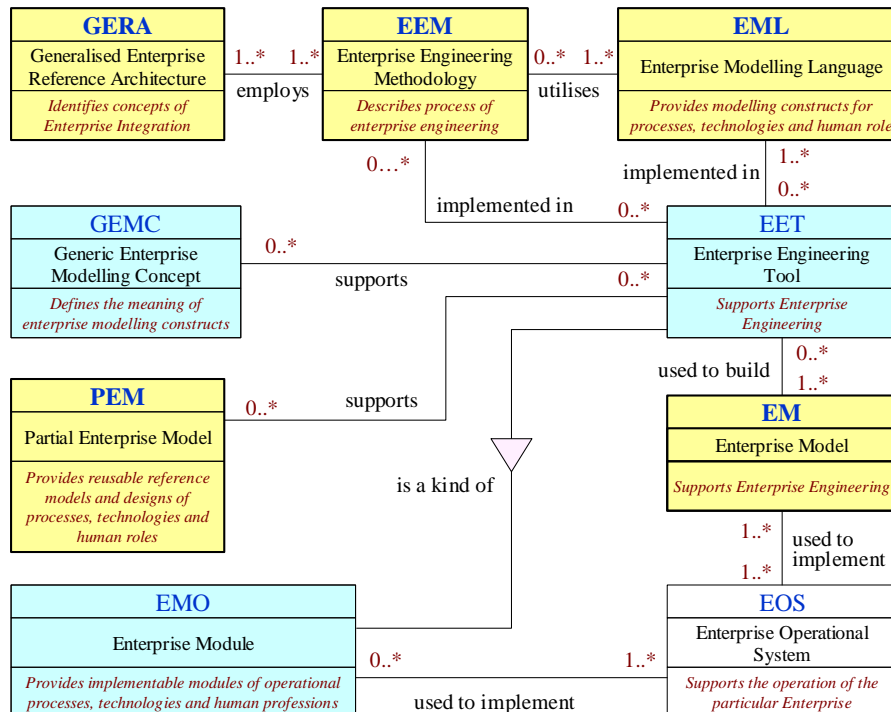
GERA
Generalised Enterprise Reference Architecture
Identifies concepts of Enterprise Integration

1..* employs 1..*

EEM
Enterprise Engineering Methodology
Describes process of enterprise engineering

0..* utilises 1..*

EML
Enterprise Modelling Language
Provides modelling constructs for processes, technologies and human roles

0…*
implemented in
0..*

implemented in
1..*
0..*

GEMC
Generic Enterprise Modelling Concept
Defines the meaning of enterprise modelling constructs

0..*
supports
0..*

EET
Enterprise Engineering Tool
Supports Enterprise Engineering

used to build
0..*
1..*

PEM
Partial Enterprise Model
Provides reusable reference models and designs of processes, technologies and human roles

0..*
supports

is a kind of

EM
Enterprise Model
Supports Enterprise Engineering

1..*
used to implement
1..*

EMO
Enterprise Module
Provides implementable modules of operational processes, technologies and human professions

0..*
used to implement
1..*

EOS
Enterprise Operational System
Supports the operation of the particular Enterprise